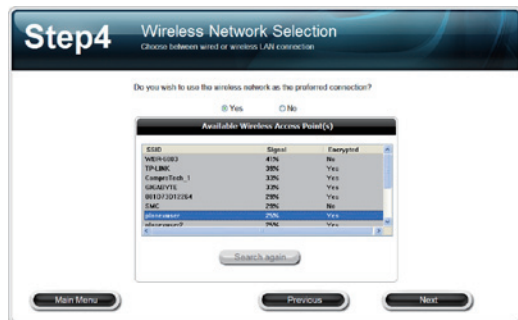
Step4

Wireless Network Selection

Choose between wired or wireless LAN connection

Do you wish to use the wireless network as the preferred connection?

Yes No

Available Wireless Access Point(s)

| SSID | Signal | Encrypted |
|---|---|---|
| WER-6083 | 41% | No |
| TP-LINK | 36% | Yes |
| CompexTech_1 | 33% | Yes |
| GIGABYTE | 33% | Yes |
| 001D73012264 | 29% | Yes |
| SMC | 29% | No |
| pleaseuser | 25% | Yes |
| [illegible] | 25% | Yes |

Search again

Main Menu

Previous

Next